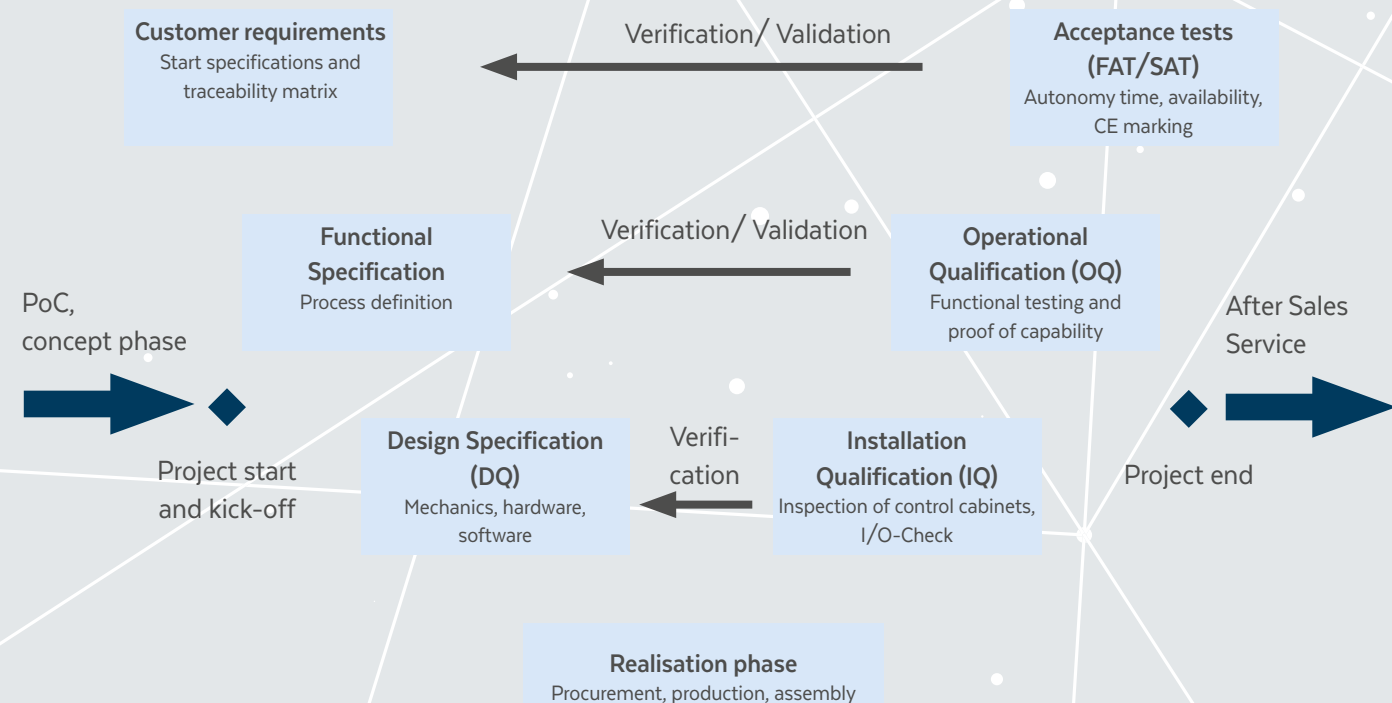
Customer requirements
Start specifications and traceability matrix

Verification/ Validation

Acceptance tests (FAT/SAT)
Autonomy time, availability, CE marking

Functional Specification
Process definition

Verification/ Validation

Operational Qualification (OQ)
Functional testing and proof of capability

PoC, concept phase

After Sales Service

Project start and kick-off

Design Specification (DQ)
Mechanics, hardware, software

Verification

Installation Qualification (IQ)
Inspection of control cabinets, I/O-Check

Project end

Realisation phase
Procurement, production, assembly